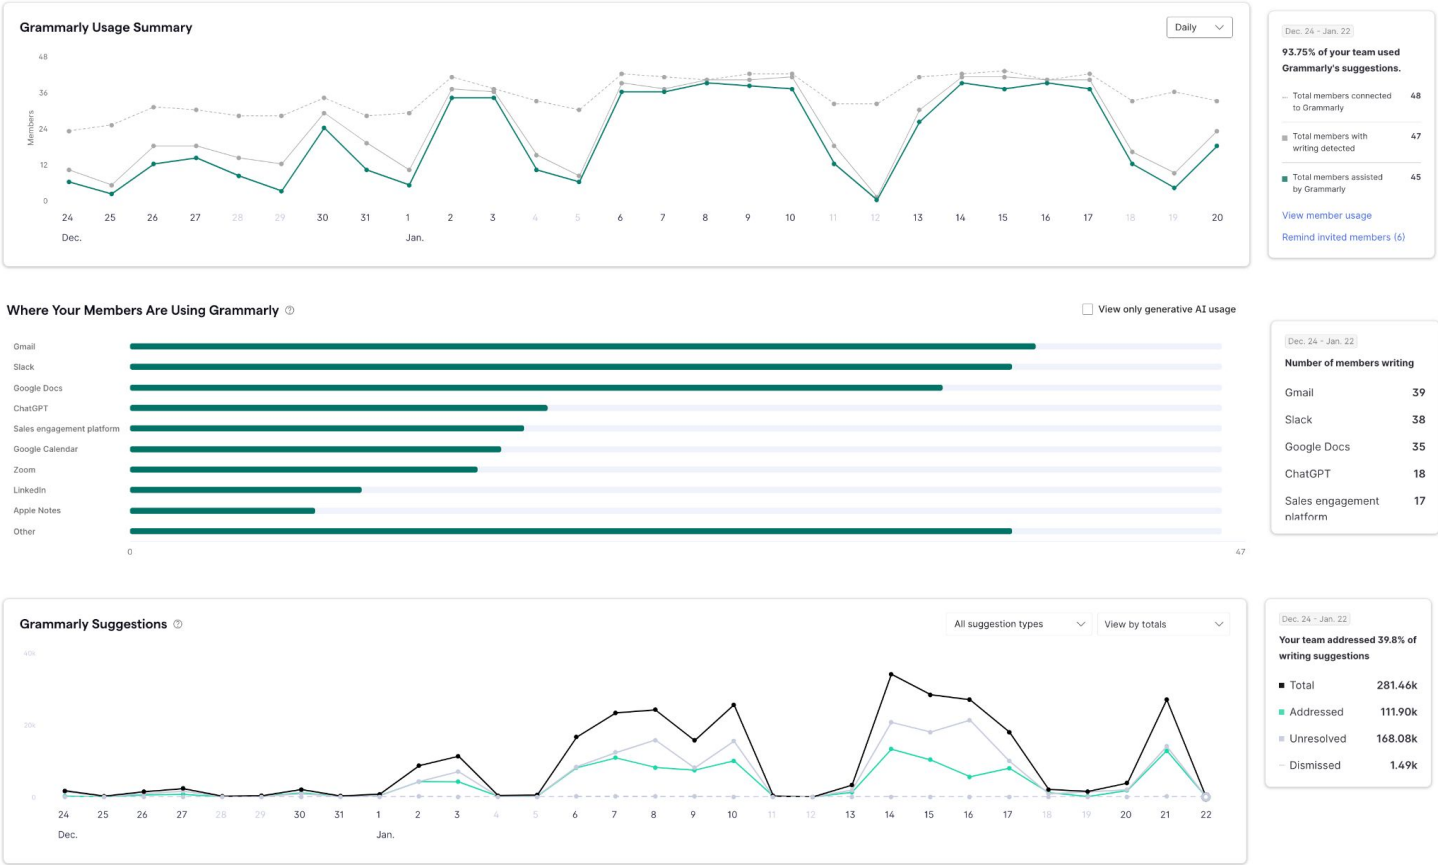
Grammarly Usage Summary

Daily

48
36
24
12
0
Members

24 25 26 27 28 29 30 31 1 2 3 4 5 6 7 8 9 10 11 12 13 14 15 16 17 18 19 20
Dec. Jan.

Dec. 24 - Jan. 22

93.75% of your team used Grammarly's suggestions.

Total members connected to Grammarly 48

Total members with writing detected 47

Total members assisted by Grammarly 45

View member usage

Remind invited members (6)

Where Your Members Are Using Grammarly

View only generative AI usage

Gmail
Slack
Google Docs
ChatGPT
Sales engagement platform
Google Calendar
Zoom
LinkedIn
Apple Notes
Other

0 47

Dec. 24 - Jan. 22

Number of members writing

| | |
|---|---|
| Gmail | 39 |
| Slack | 38 |
| Google Docs | 35 |
| ChatGPT | 18 |
| Sales engagement platform | 17 |

Grammarly Suggestions

All suggestion types

View by totals

40k
20k
0

24 25 26 27 28 29 30 31 1 2 3 4 5 6 7 8 9 10 11 12 13 14 15 16 17 18 19 20 21 22
Dec. Jan.

Dec. 24 - Jan. 22

Your team addressed 39.8% of writing suggestions

| | |
|---|---|
| Total | 281.46k |
| Addressed | 111.90k |
| Unresolved | 168.08k |
| Dismissed | 1.49k |